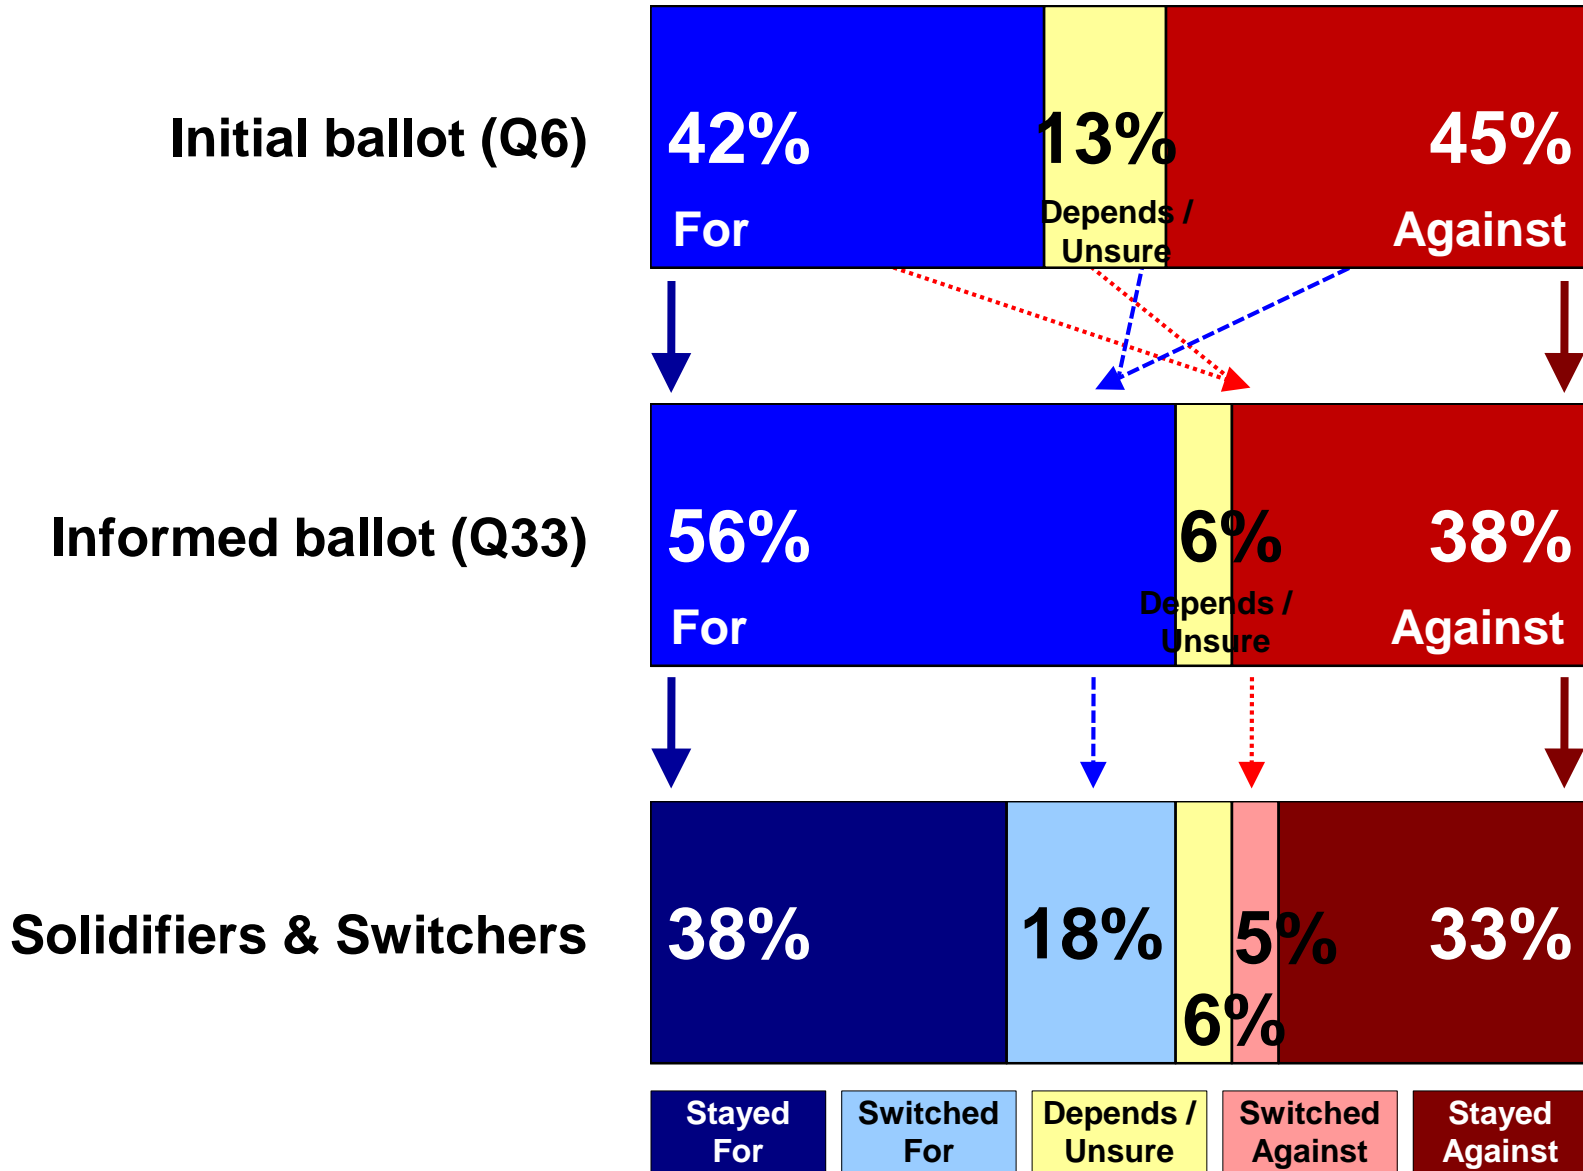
Initial ballot (Q6)

42% For

13% Depends / Unsure

45% Against

Informed ballot (Q33)

56% For

6% Depends / Unsure

38% Against

Solidifiers & Switchers

38%

18%

5%

6%

33%

Stayed For

Switched For

Depends / Unsure

Switched Against

Stayed Against